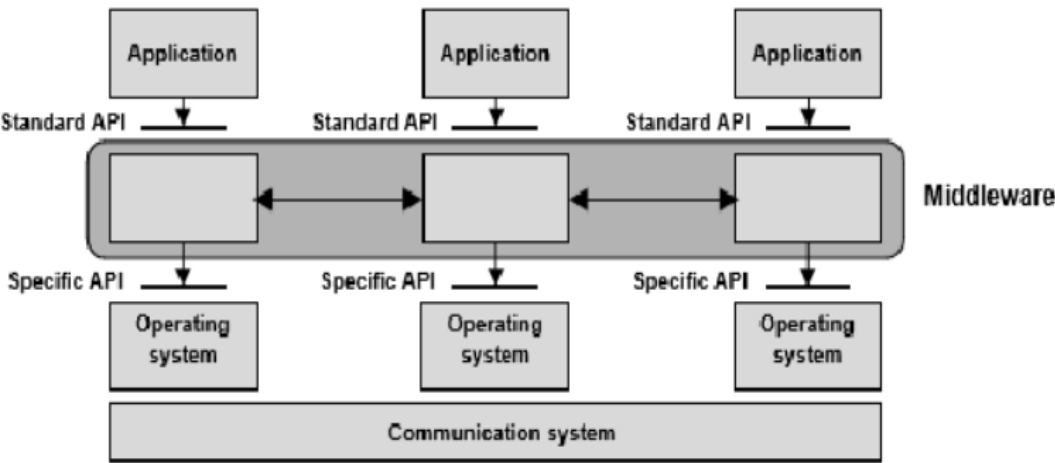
Application

Application

Application

Standard API

Standard API

Standard API

Middleware

Specific API

Specific API

Specific API

Operating system

Operating system

Operating system

Communication system